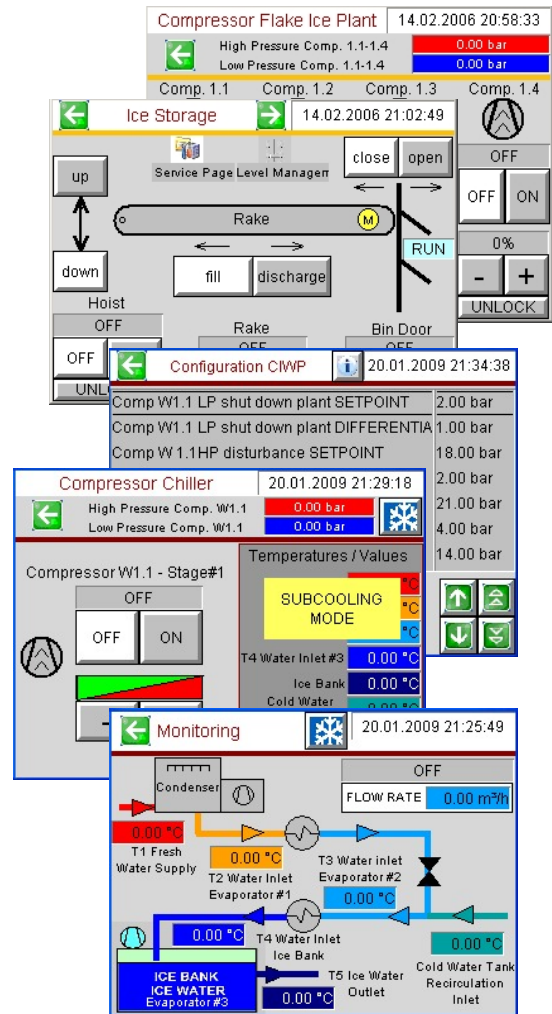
Compressor Flake Ice Plant 14.02.2006 20:58:33

High Pressure Comp. 1.1-1.4 0.00 bar
Low Pressure Comp. 1.1-1.4 0.00 bar

Comp. 1.1 Comp. 1.2 Comp. 1.3 Comp. 1.4

OFF
OFF ON
0%
- +
UNLOCK

Ice Storage 14.02.2006 21:02:49

Service Page Level Managem

up
down
Hoist
OFF
OFF
UNL

close open
Rake
RUN
fill discharge
Rake
Bin Door

Configuration CIWP 20.01.2009 21:34:38

| | |
|---|---|
| Comp W1.1 LP shut down plant SETPOINT | 2.00 bar |
| Comp W1.1 LP shut down plant DIFFERENTIA | 1.00 bar |
| Comp W 1.1HP disturbance SETPOINT | 18.00 bar |
| | 2.00 bar |
| | 21.00 bar |
| | 4.00 bar |
| | 14.00 bar |

Compressor Chiller 20.01.2009 21:29:18

High Pressure Comp. W1.1 0.00 bar
Low Pressure Comp. W1.1 0.00 bar

Compressor W1.1 - Stage#1
OFF
OFF ON

Temperatures / Values
°C
SUBCOOLING MODE
°C
°C
T4 Water Inlet #3 0.00 °C
Ice Bank 0.00 °C
Cold Water

Monitoring 20.01.2009 21:25:49

OFF
FLOW RATE 0.00 m³/h

Condenser
0.00 °C
T1 Fresh Water Supply
0.00 °C
T2 Water Inlet Evaporator #1
T3 Water inlet Evaporator #2
0.00 °C
0.00 °C
T4 Water Inlet Ice Bank
0.00 °C
Cold Water Tank Recirculation Inlet
ICE BANK ICE WATER Evaporator #3
T5 Ice Water Outlet
0.00 °C